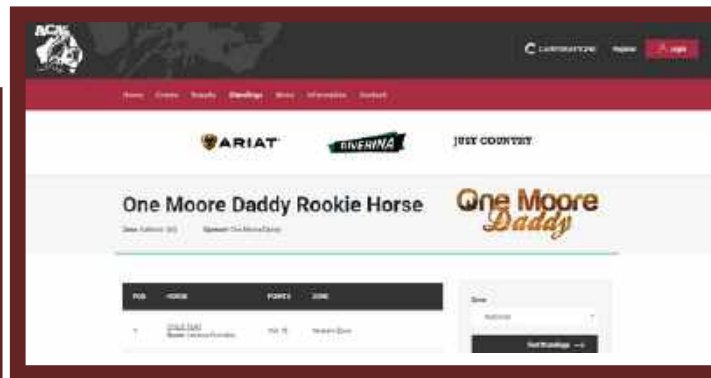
ACA

Register Login

Home Events Results Standings News Information Contact

ARIAT RIVERINA JUST COUNTRY

One Moore Daddy Rookie Horse

Zone: National (All) Sponsor: One Moore Daddy

One Moore Daddy

| POS | HORSE | POINTS | ZONE |
|---|---|---|---|
| 1 | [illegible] | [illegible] | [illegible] |

Zone

National

Get Standings